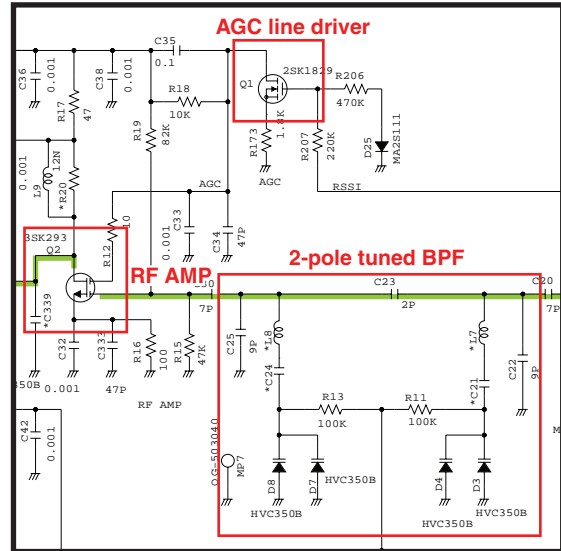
AGC line driver
C35
0.1
C36
0.001
C38
0.001
R17
47
R18
10K
Q1
2SK1829
R206
470K
R19
82K
R173
1.0K
R207
220K
D25
MA2S111
AGC
0.001
L9
12N
*R20
AGC
RSSI
C33
0.001
C34
47P
R12
10
3SK293
Q2
RF AMP
2-pole tuned BPF
C23
2P
C20
*C339
L10
7P
7P
C25
9P
*L8
*L7
C22
9P
C32
0.001
C331
47P
R16
100
R15
47K
*C24
*C21
350B
RF AMP
R13
100K
R11
100K
C42
0.001
OG-503040
MP7
D8
D7
HVC350B
D4
D3
HVC350B
HVC350B
HVC350B
M